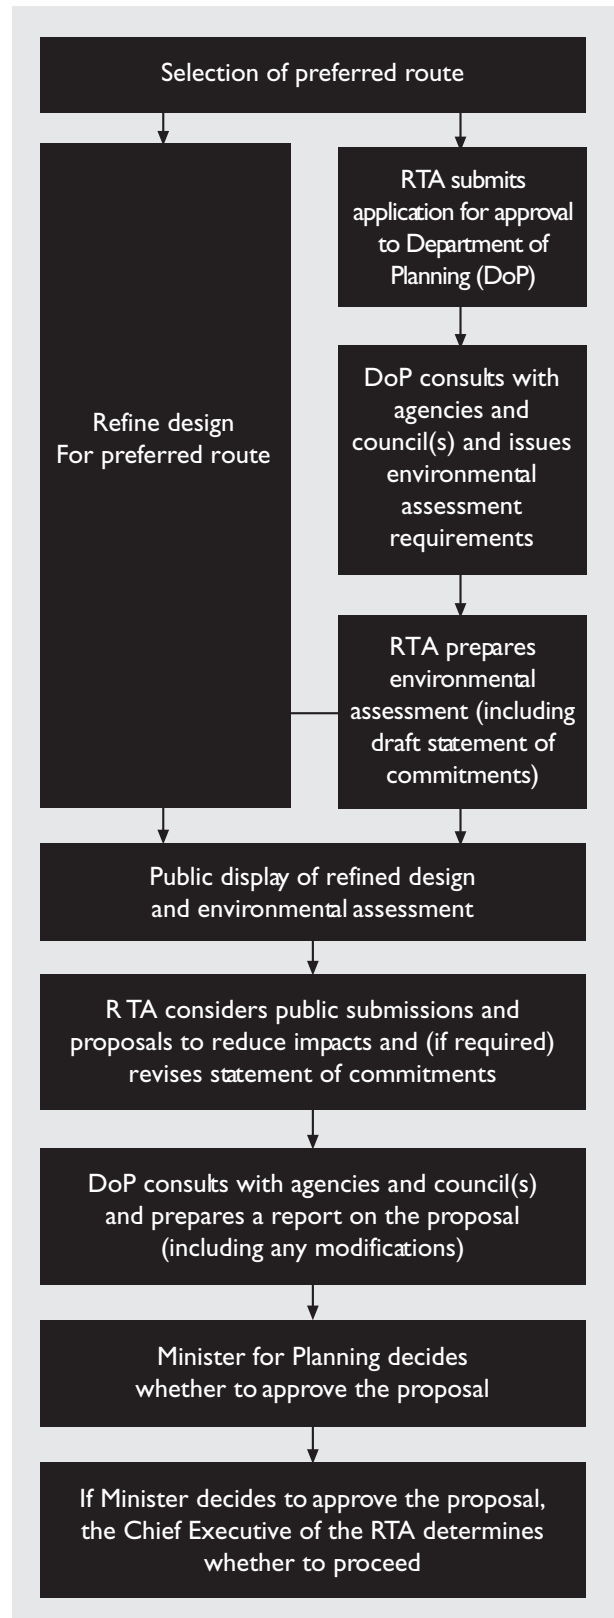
Selection of preferred route

Refine design
For preferred route

RTA submits application for approval to Department of Planning (DoP)

DoP consults with agencies and council(s) and issues environmental assessment requirements

RTA prepares environmental assessment (including draft statement of commitments)

Public display of refined design and environmental assessment

R TA considers public submissions and proposals to reduce impacts and (if required) revises statement of commitments

DoP consults with agencies and council(s) and prepares a report on the proposal (including any modifications)

Minister for Planning decides whether to approve the proposal

If Minister decides to approve the proposal, the Chief Executive of the RTA determines whether to proceed